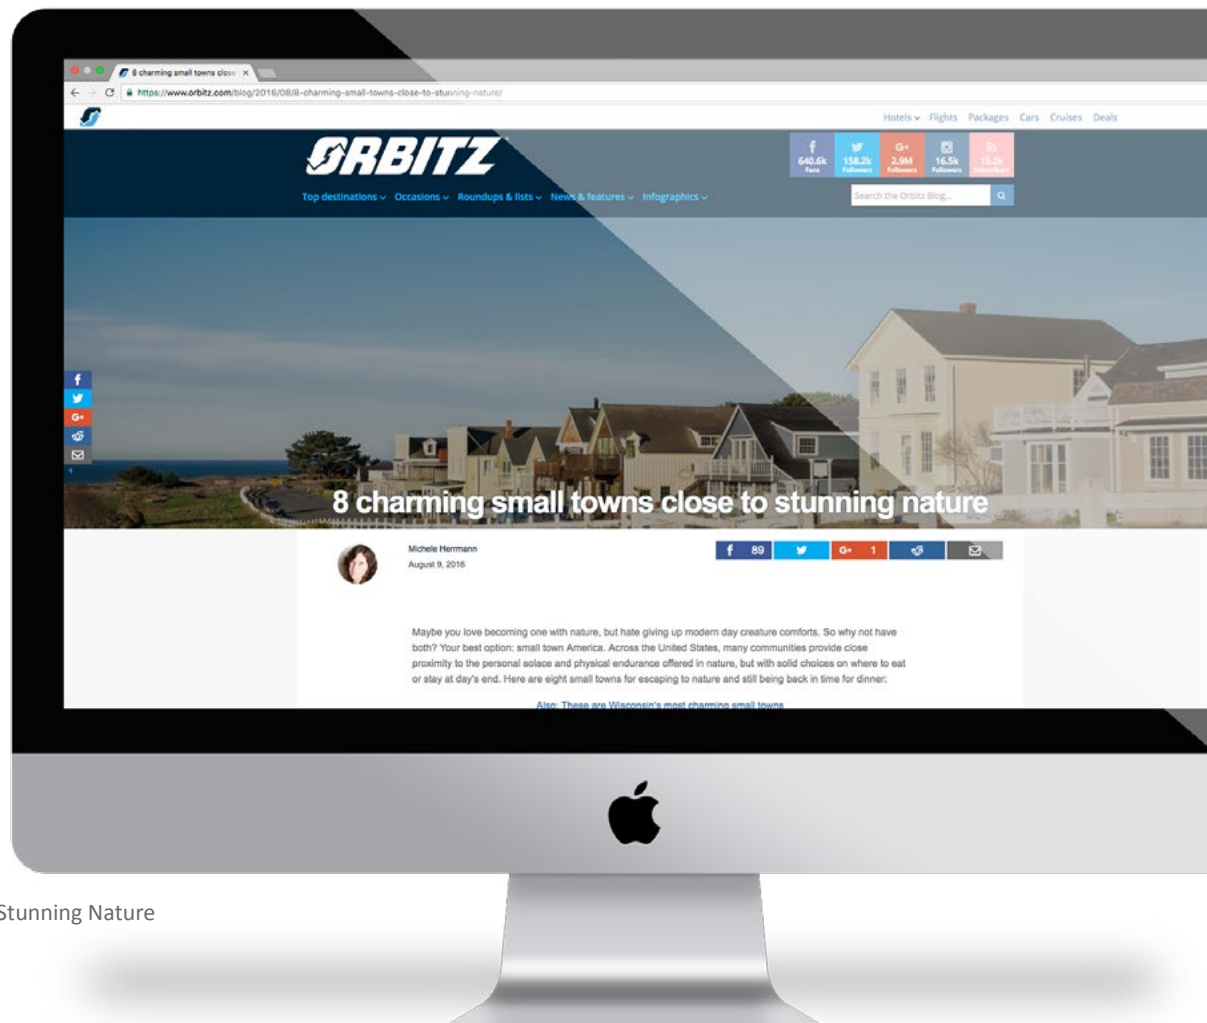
8 charming small towns close ×

https://www.orbitz.com/blog/2016/08/8-charming-small-towns-close-to-stunning-nature/

Hotels Flights Packages Cars Cruises Deals

ORBITZ

640.6k Fans
158.2k Followers
2.9M Followers
16.5k Followers
15.2k Subscribers

Top destinations Occasions Roundups & lists News & features Infographics

Search the Orbitz Blog...

8 charming small towns close to stunning nature

Michele Herrmann
August 9, 2016

89
1

Maybe you love becoming one with nature, but hate giving up modern day creature comforts. So why not have both? Your best option: small town America. Across the United States, many communities provide close proximity to the personal solace and physical endurance offered in nature, but with solid choices on where to eat or stay at day's end. Here are eight small towns for escaping to nature and still being back in time for dinner:

Also: These are Wisconsin's most charming small towns

Stunning Nature